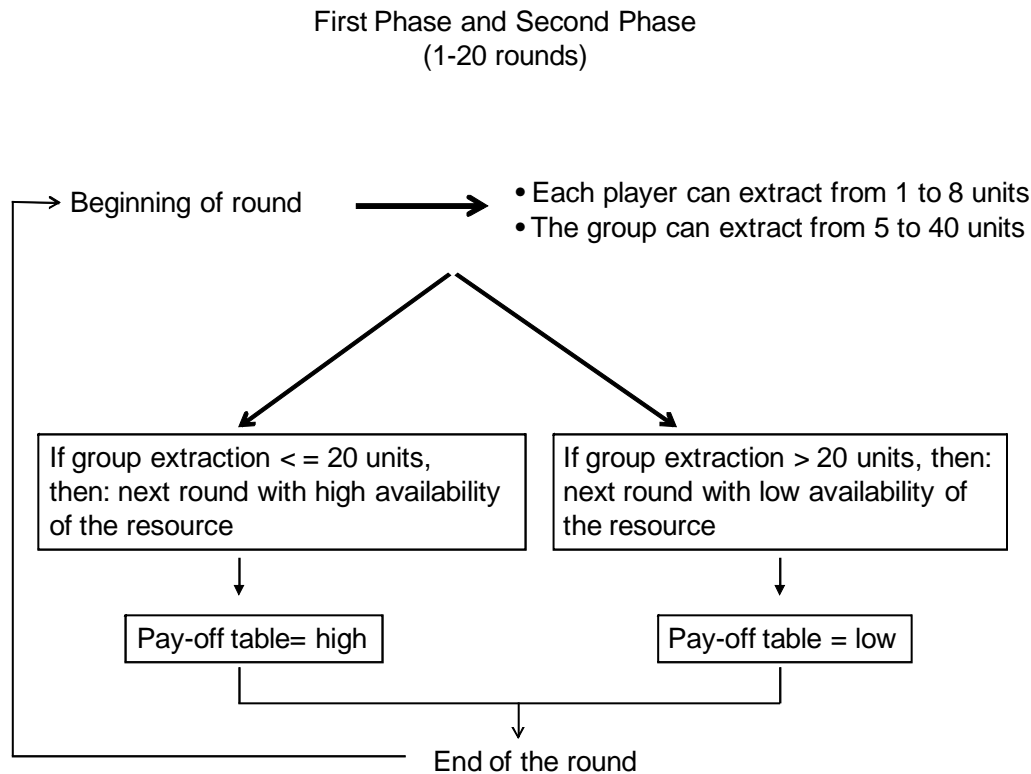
First Phase and Second Phase
(1-20 rounds)

Beginning of round

• Each player can extract from 1 to 8 units
• The group can extract from 5 to 40 units

If group extraction < = 20 units, then: next round with high availability of the resource

If group extraction > 20 units, then: next round with low availability of the resource

Pay-off table= high

Pay-off table = low

End of the round